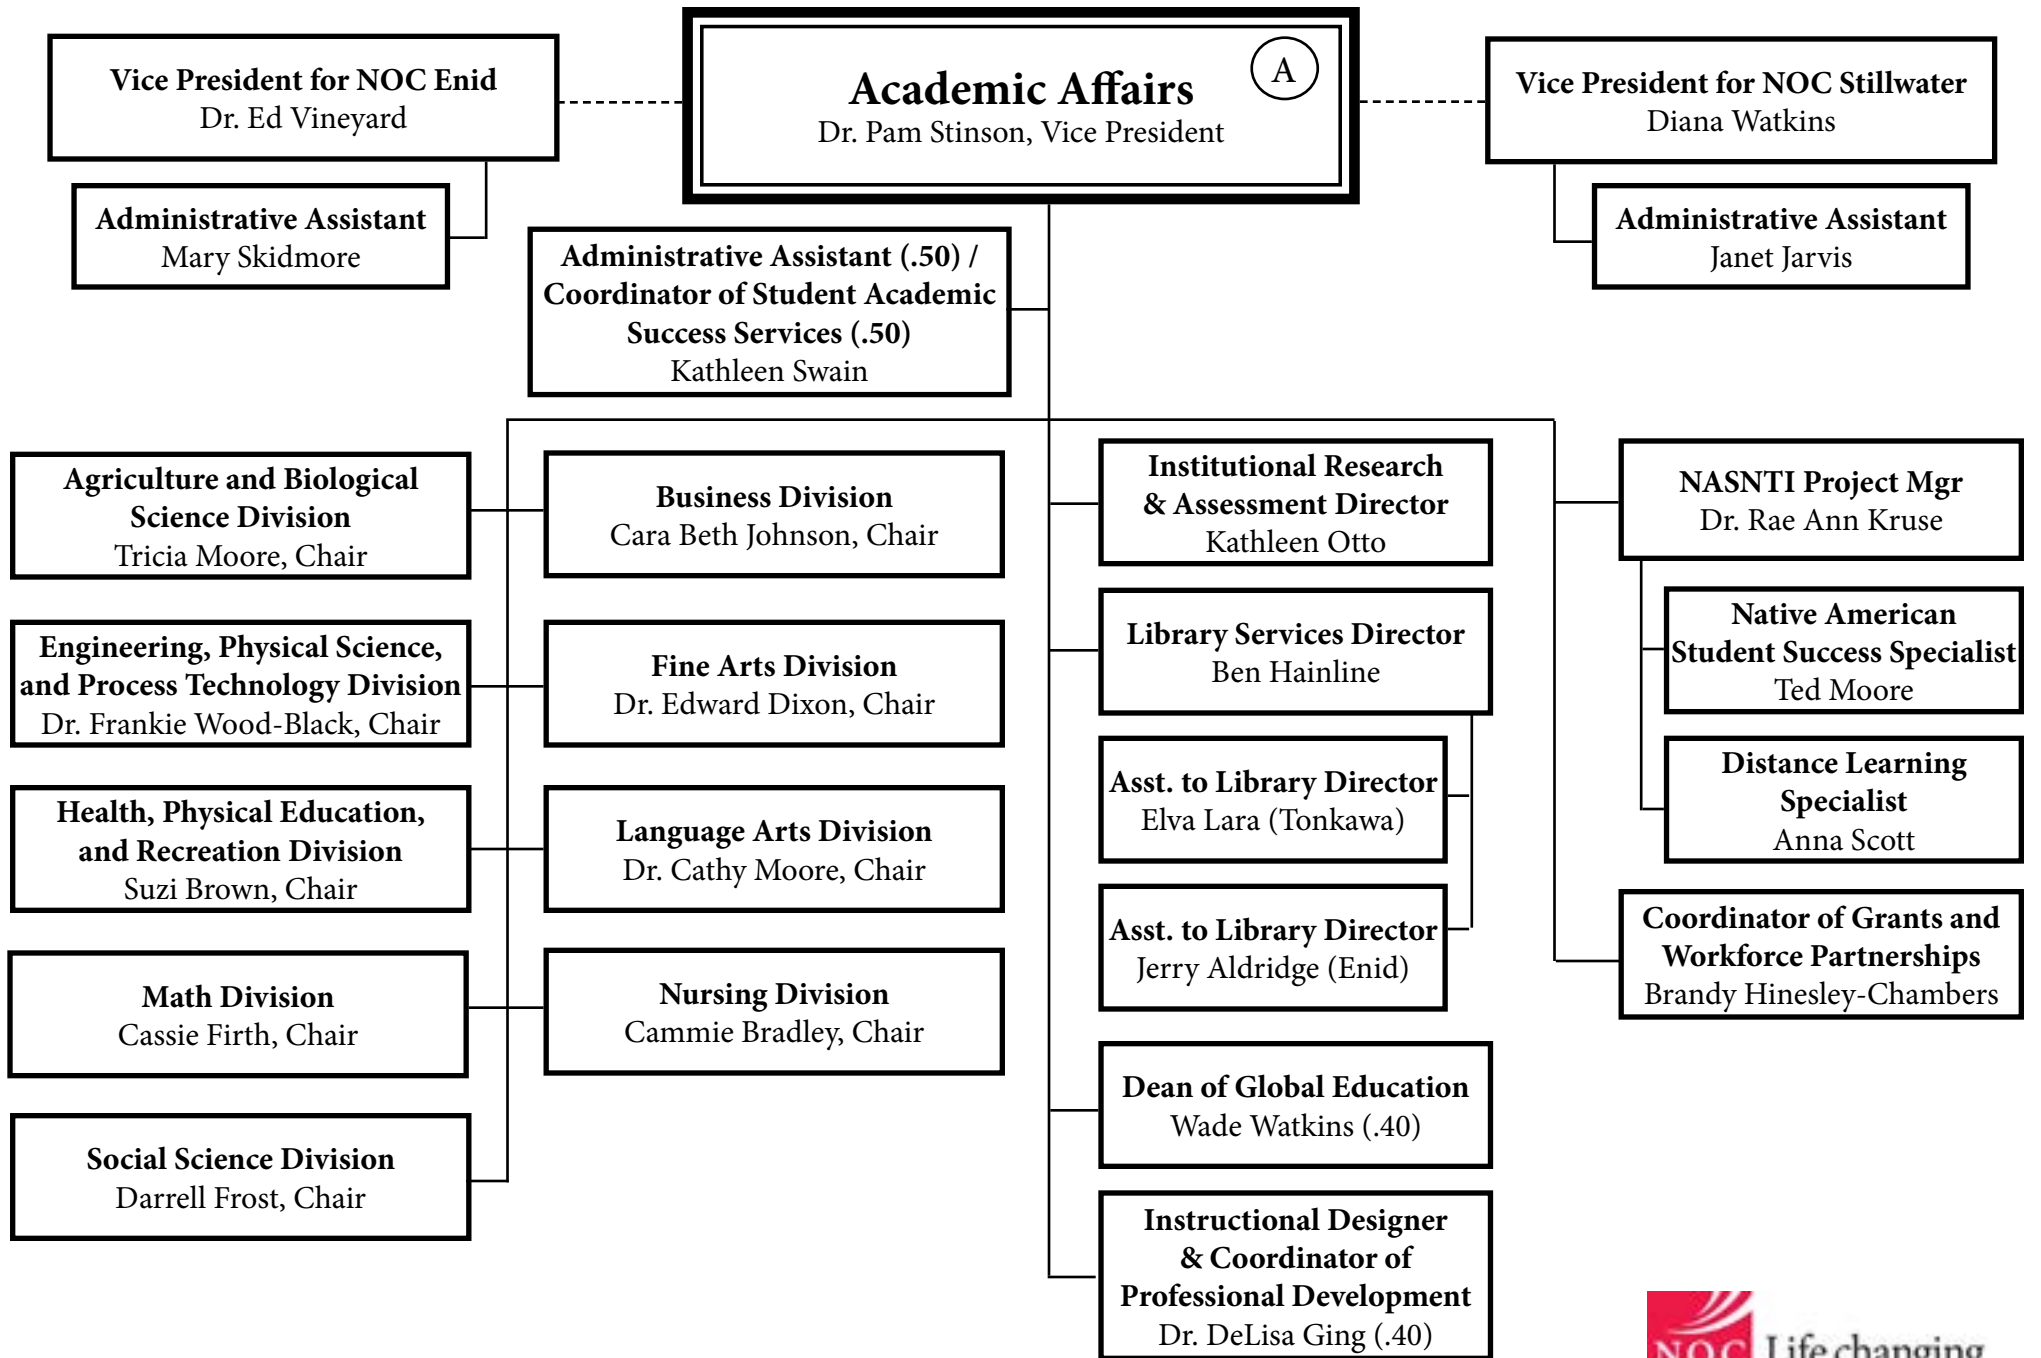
Academic Affairs
Dr. Pam Stinson, Vice President

A

Vice President for NOC Enid
Dr. Ed Vineyard

Administrative Assistant
Mary Skidmore

Vice President for NOC Stillwater
Diana Watkins

Administrative Assistant
Janet Jarvis

Administrative Assistant (.50) / Coordinator of Student Academic Success Services (.50)
Kathleen Swain

Agriculture and Biological Science Division
Tricia Moore, Chair

Business Division
Cara Beth Johnson, Chair

Engineering, Physical Science, and Process Technology Division
Dr. Frankie Wood-Black, Chair

Fine Arts Division
Dr. Edward Dixon, Chair

Health, Physical Education, and Recreation Division
Suzi Brown, Chair

Language Arts Division
Dr. Cathy Moore, Chair

Math Division
Cassie Firth, Chair

Nursing Division
Cammie Bradley, Chair

Social Science Division
Darrell Frost, Chair

Institutional Research & Assessment Director
Kathleen Otto

Library Services Director
Ben Hainline

Asst. to Library Director
Elva Lara (Tonkawa)

Asst. to Library Director
Jerry Aldridge (Enid)

Dean of Global Education
Wade Watkins (.40)

Instructional Designer & Coordinator of Professional Development
Dr. DeLisa Ging (.40)

NASNTI Project Mgr
Dr. Rae Ann Kruse

Native American Student Success Specialist
Ted Moore

Distance Learning Specialist
Anna Scott

Coordinator of Grants and Workforce Partnerships
Brandy Hinesley-Chambers

NOC Life changing